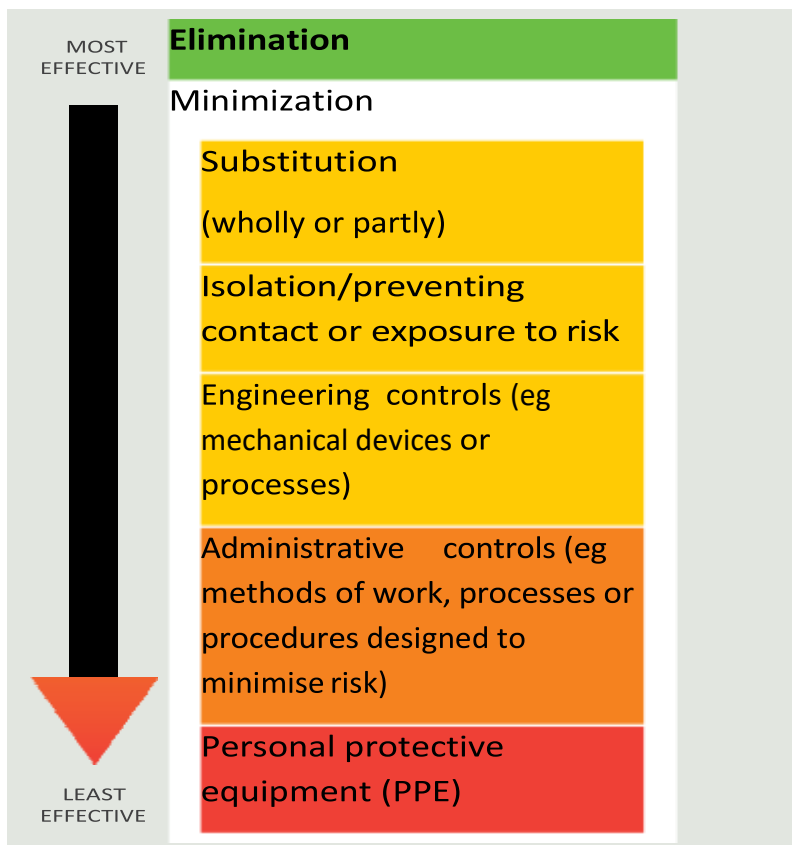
MOST EFFECTIVE

Elimination

Minimization

Substitution

(wholly or partly)

Isolation/preventing contact or exposure to risk

Engineering controls (eg mechanical devices or processes)

Administrative controls (eg methods of work, processes or procedures designed to minimise risk)

Personal protective equipment (PPE)

LEAST EFFECTIVE